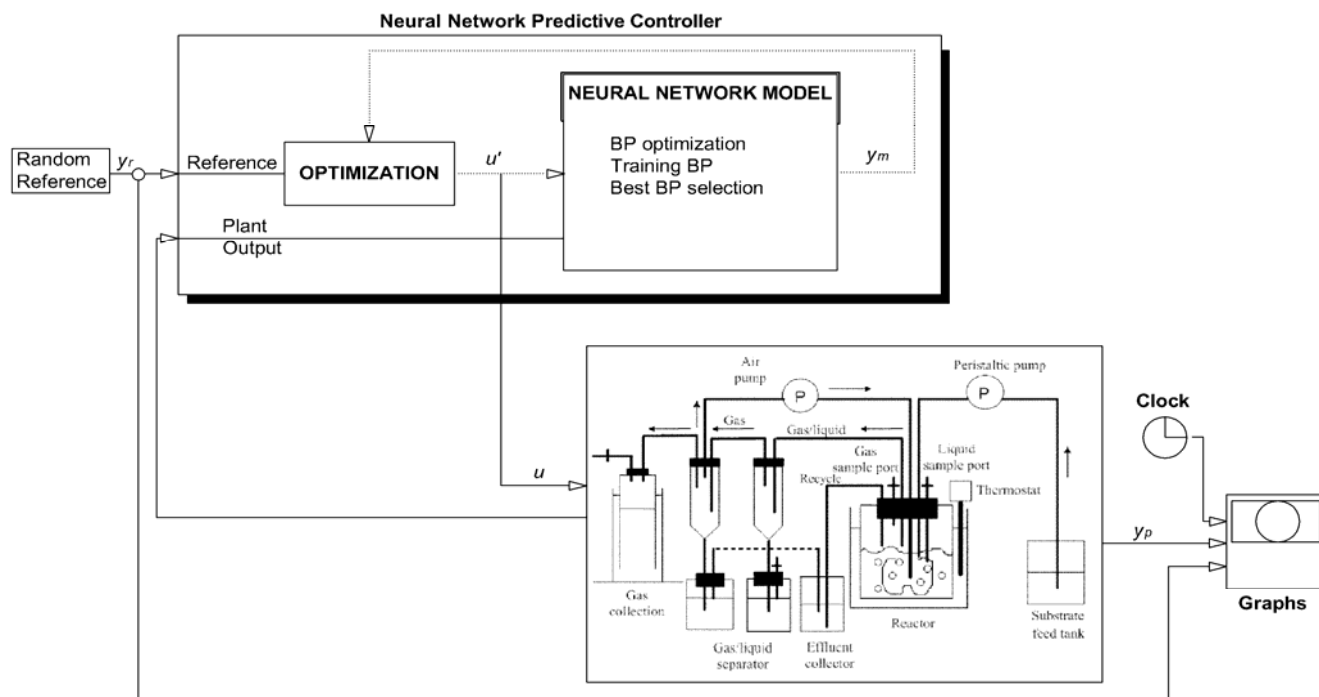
Neural Network Predictive Controller

NEURAL NETWORK MODEL

BP optimization
Training BP
Best BP selection

Random Reference

$y_r$

Reference

OPTIMIZATION

$u'$

$y_m$

Plant Output

$u$

Air pump

P

Peristaltic pump

P

Gas

Gas/liquid

Gas sample port

Liquid sample port

Recycle

Thermostat

Gas collection

Gas/liquid separator

Effluent collector

Reactor

Substrate feed tank

Clock

$y_p$

Graphs